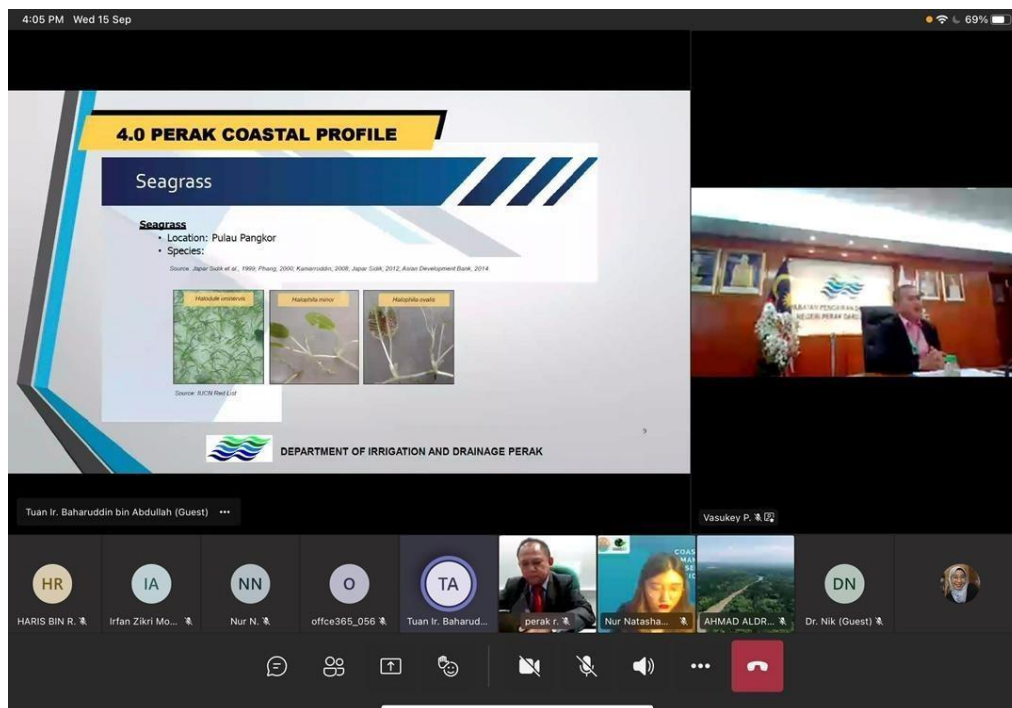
4:05 PM Wed 15 Sep

69%

4.0 PERAK COASTAL PROFILE

Seagrass

Seagrass
• Location: Pulau Pangkor
• Species:

Source: Japar Sidik et al., 1999; Phang, 2000; Kamarruddin, 2008; Japar Sidik, 2012, Asian Development Bank, 2014.

Halodule uninervis

Halophila minor

Halophila ovalis

Source: IUCN Red List

9

DEPARTMENT OF IRRIGATION AND DRAINAGE PERAK

Tuan Ir. Baharuddin bin Abdullah (Guest) •••

Vasukey P.

HR
HARIS BIN R.

IA
Irfan Zikri Mo...

NN
Nur N.

O
offce365_056

TA
Tuan Ir. Baharud...

perak r.

Nur Natasha...

AHMAD ALDR...

DN
Dr. Nik (Guest)

•••